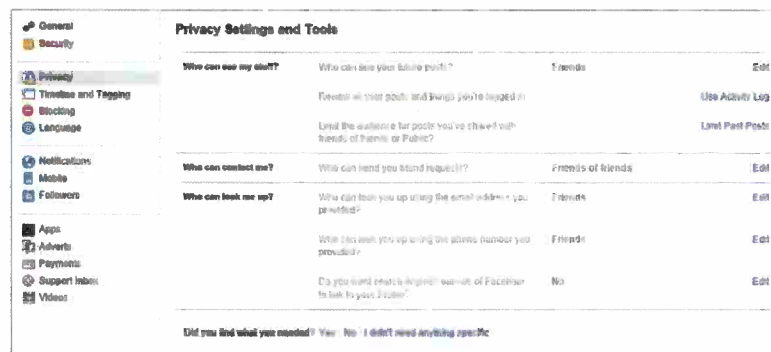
General
Security

Privacy
Timeline and Tagging
Blocking
Language

Notifications
Mobile
Followers

Apps
Adverts
Payments
Support Inbox
Videos

Privacy Settings and Tools

| | | | |
|---|---|---|---|
| Who can see my stuff? | Who can see your future posts? | Friends | Edit |
| | Review all your posts and things you're tagged in | | Use Activity Log |
| | Limit the audience for posts you've shared with friends of friends or Public? | | Limit Past Posts |
| Who can contact me? | Who can send you friend requests? | Friends of friends | Edit |
| Who can look me up? | Who can look you up using the email address you provided? | Friends | Edit |
| | Who can look you up using the phone number you provided? | Friends | Edit |
| | Do you want search engines outside of Facebook to link to your Profile? | No | Edit |

Did you find what you needed? Yes · No · I didn't need anything specific